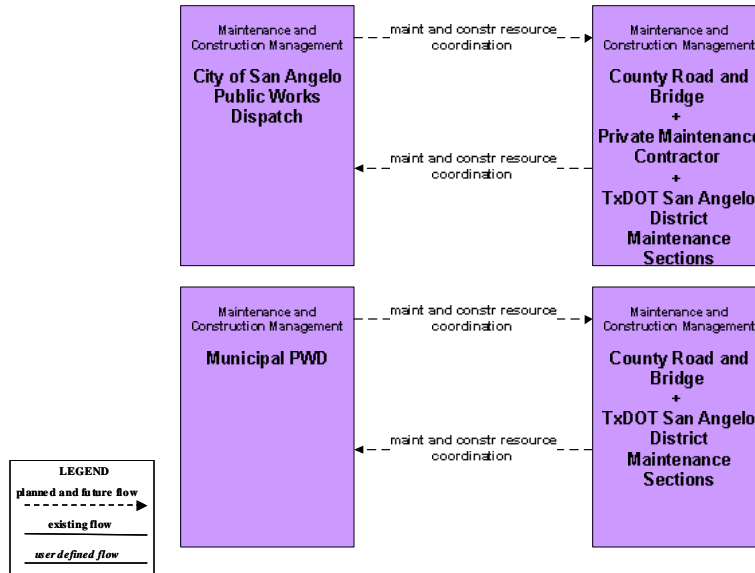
Maintenance and Construction Management

City of San Angelo Public Works Dispatch

maint and constr resource coordination

maint and constr resource coordination

Maintenance and Construction Management

County Road and Bridge
+
Private Maintenance Contractor
+
TxDOT San Angelo District Maintenance Sections

Maintenance and Construction Management

Municipal PWD

maint and constr resource coordination

maint and constr resource coordination

Maintenance and Construction Management

County Road and Bridge
+
TxDOT San Angelo District Maintenance Sections

LEGEND
planned and future flow
existing flow
user defined flow